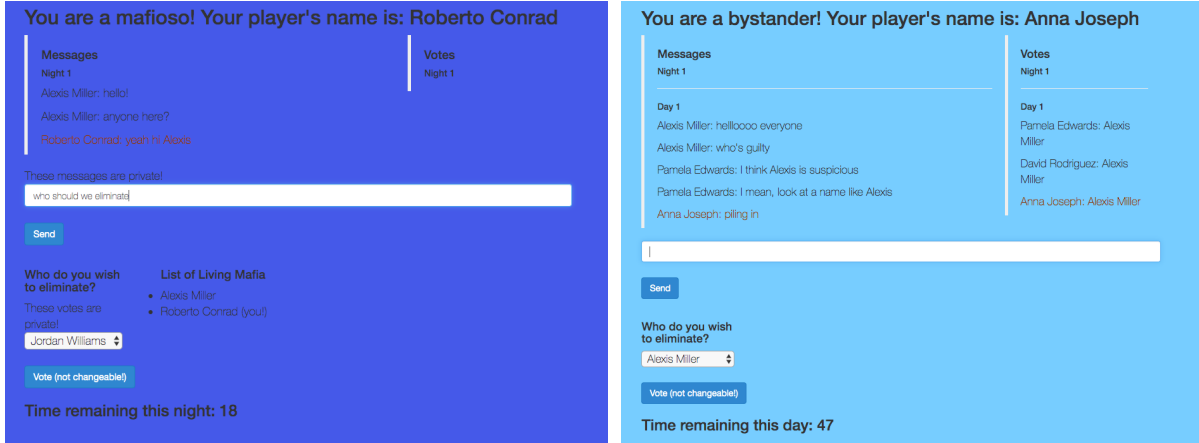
You are a mafioso! Your player's name is: Roberto Conrad

Messages
Night 1
Alexis Miller: hello!
Alexis Miller: anyone here?
Roberto Conrad: yeah hi Alexis

Votes
Night 1

These messages are private!
who should we eliminate

Send

Who do you wish to eliminate?
These votes are private!
Jordan Williams

List of Living Mafia
- Alexis Miller
- Roberto Conrad (you!)

Vote (not changeable!)

Time remaining this night: 18

You are a bystander! Your player's name is: Anna Joseph

Messages
Night 1
Day 1
Alexis Miller: hellloooo everyone
Alexis Miller: who's guilty
Pamela Edwards: I think Alexis is suspicious
Pamela Edwards: I mean, look at a name like Alexis
Anna Joseph: piling in

Votes
Night 1
Day 1
Pamela Edwards: Alexis Miller
David Rodriguez: Alexis Miller
Anna Joseph: Alexis Miller

Send

Who do you wish to eliminate?
Alexis Miller

Vote (not changeable!)

Time remaining this day: 47